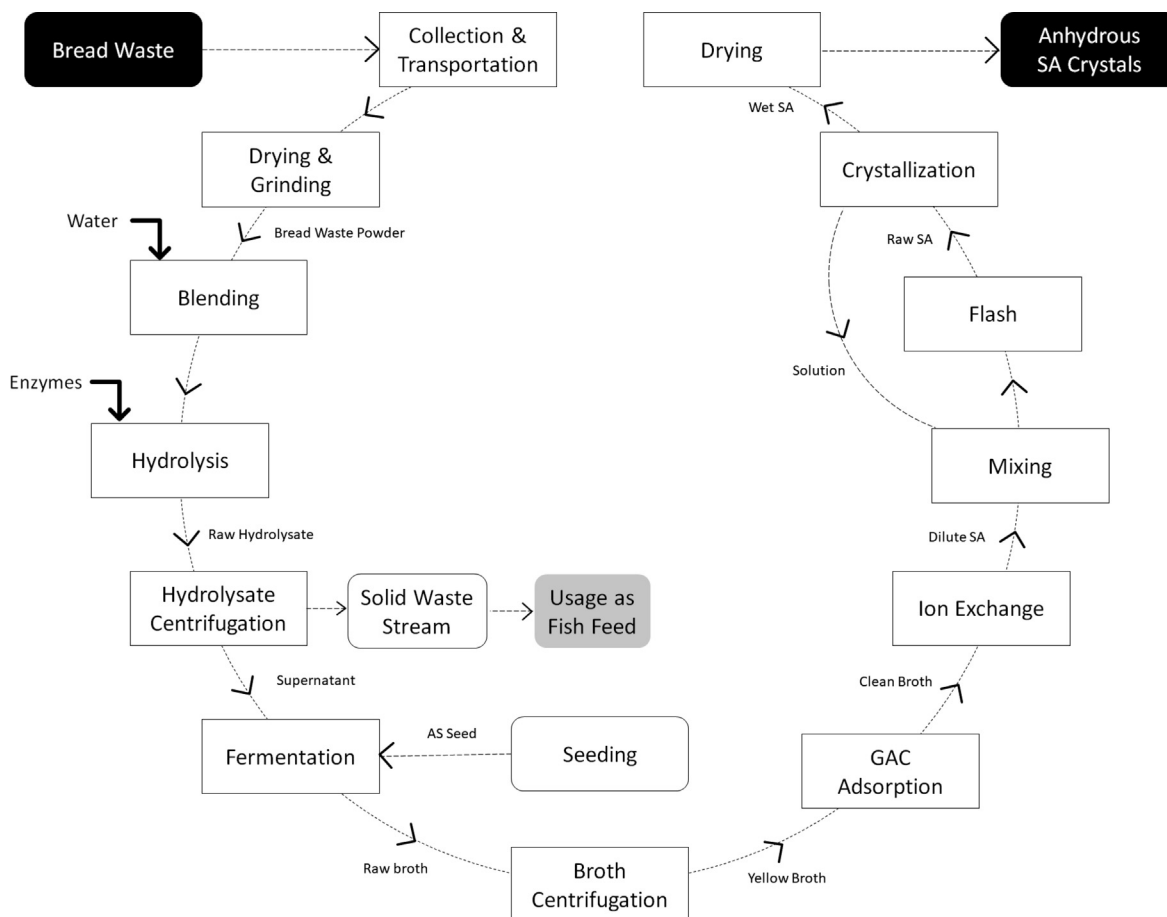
Bread Waste

Collection & Transportation

Drying & Grinding

Bread Waste Powder

Water

Blending

Enzymes

Hydrolysis

Raw Hydrolysate

Hydrolysate Centrifugation

Solid Waste Stream

Usage as Fish Feed

Supernatant

Fermentation

AS Seed

Seeding

Raw broth

Broth Centrifugation

Yellow Broth

GAC Adsorption

Clean Broth

Ion Exchange

Dilute SA

Mixing

Solution

Flash

Raw SA

Crystallization

Wet SA

Drying

Anhydrous SA Crystals